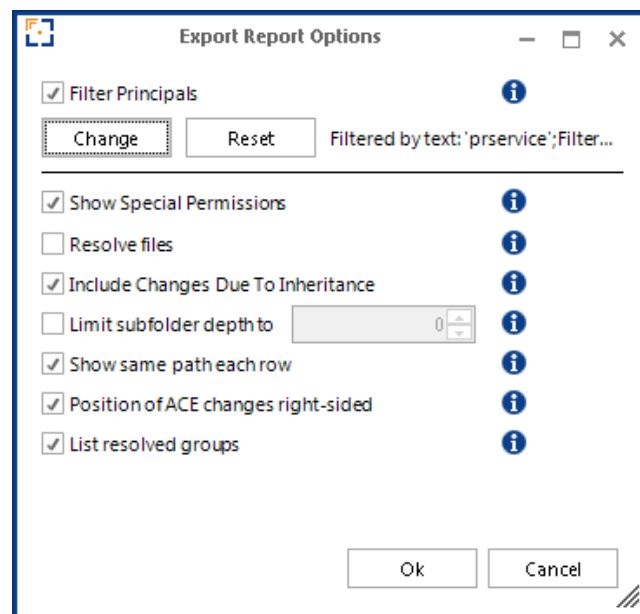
Export Report Options

Filter Principals

Change Reset Filtered by text: 'prservice';Filter...

Show Special Permissions

Resolve files

Include Changes Due To Inheritance

Limit subfolder depth to 0

Show same path each row

Position of ACE changes right-sided

List resolved groups

Ok Cancel